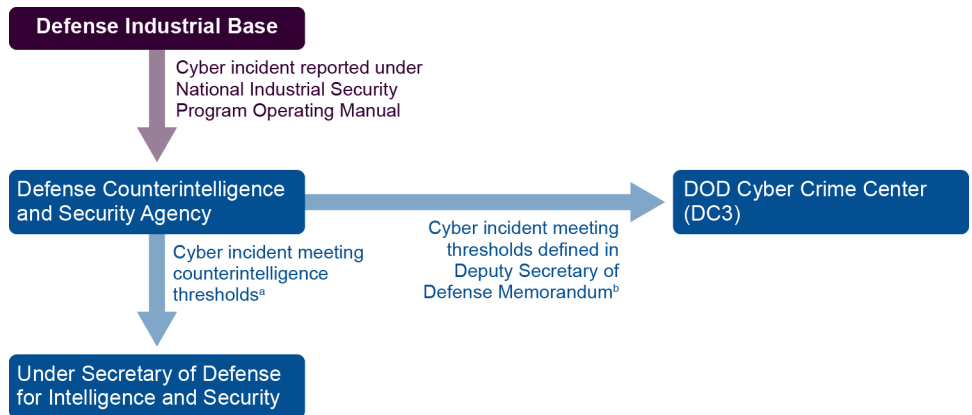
Defense Industrial Base

Cyber incident reported under National Industrial Security Program Operating Manual

Defense Counterintelligence and Security Agency

Cyber incident meeting thresholds defined in Deputy Secretary of Defense Memorandum$^{b}$

DOD Cyber Crime Center (DC3)

Cyber incident meeting counterintelligence thresholds$^{a}$

Under Secretary of Defense for Intelligence and Security